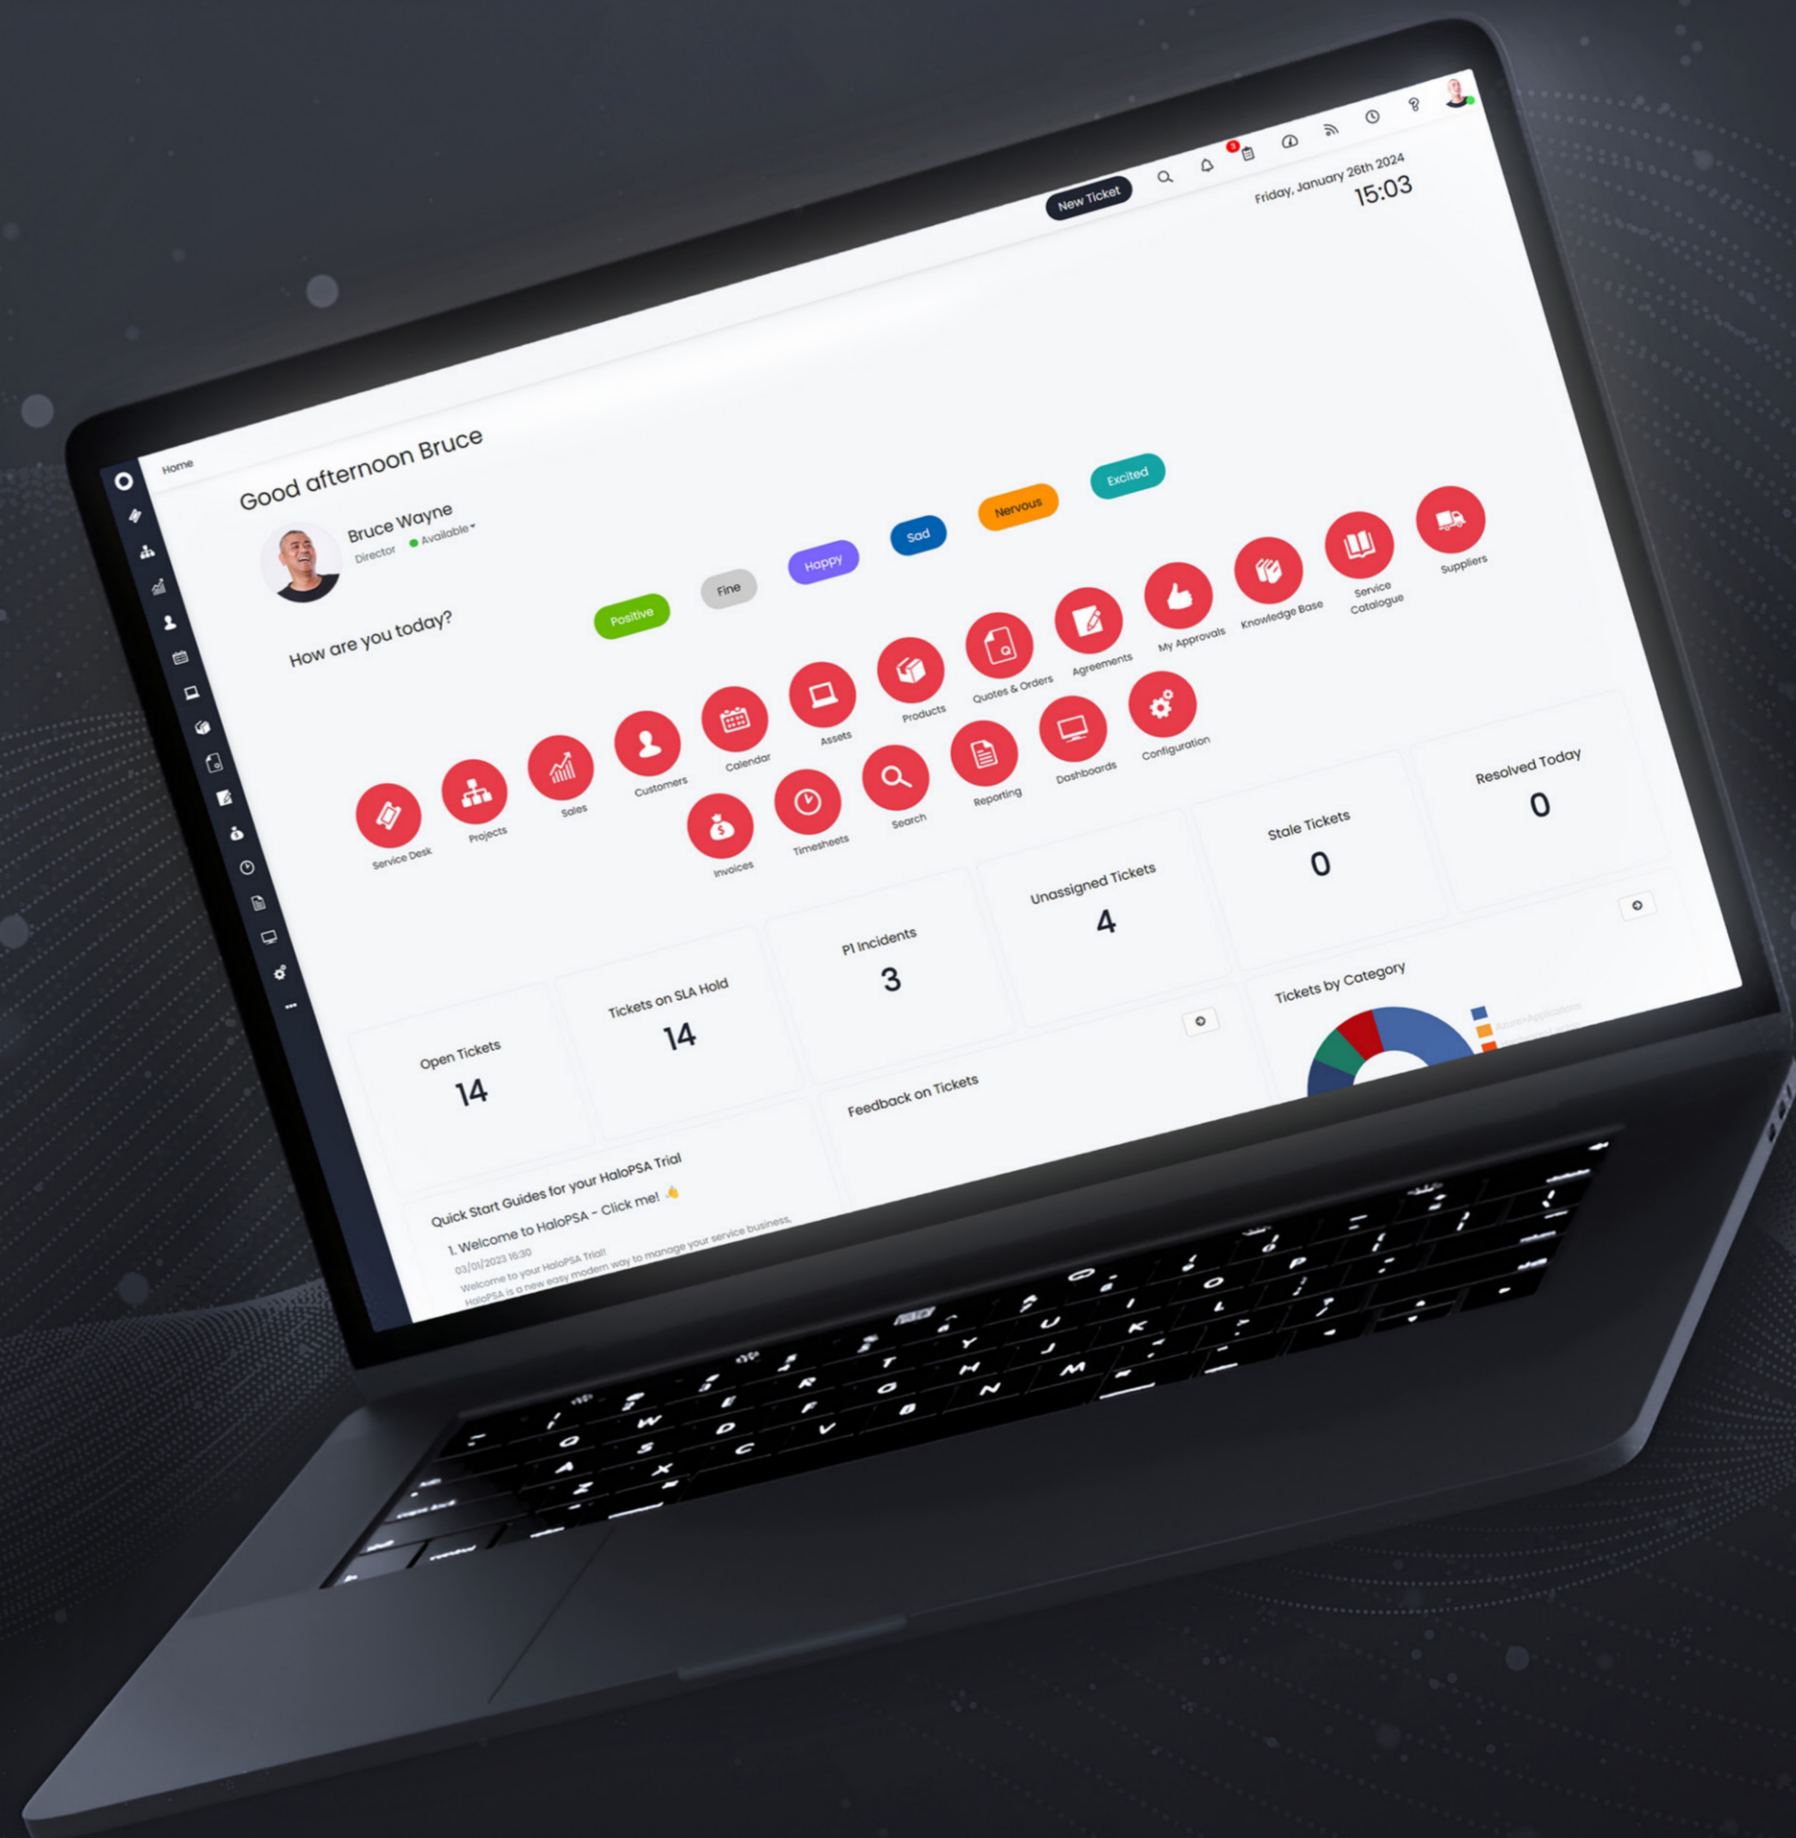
New Ticket

Friday, January 26th 2024
15:03

Home

Good afternoon Bruce

Bruce Wayne
Director
Available

How are you today?

Positive
Fine
Happy
Sad
Nervous
Excited

Service Desk
Projects
Sales
Customers
Calendar
Assets
Products
Quotes & Orders
Agreements
My Approvals
Knowledge Base
Service Catalogue
Suppliers
Invoices
Timesheets
Search
Reporting
Dashboards
Configuration

Open Tickets
14

Tickets on SLA Hold
14

P1 Incidents
3

Unassigned Tickets
4

Stale Tickets
0

Resolved Today
0

Feedback on Tickets

Tickets by Category

Quick Start Guides for your HaloPSA Trial
1. Welcome to HaloPSA - Click me!
03/01/2023 16:30
Welcome to your HaloPSA Trial!
HaloPSA is a new easy modern way to manage your service business.